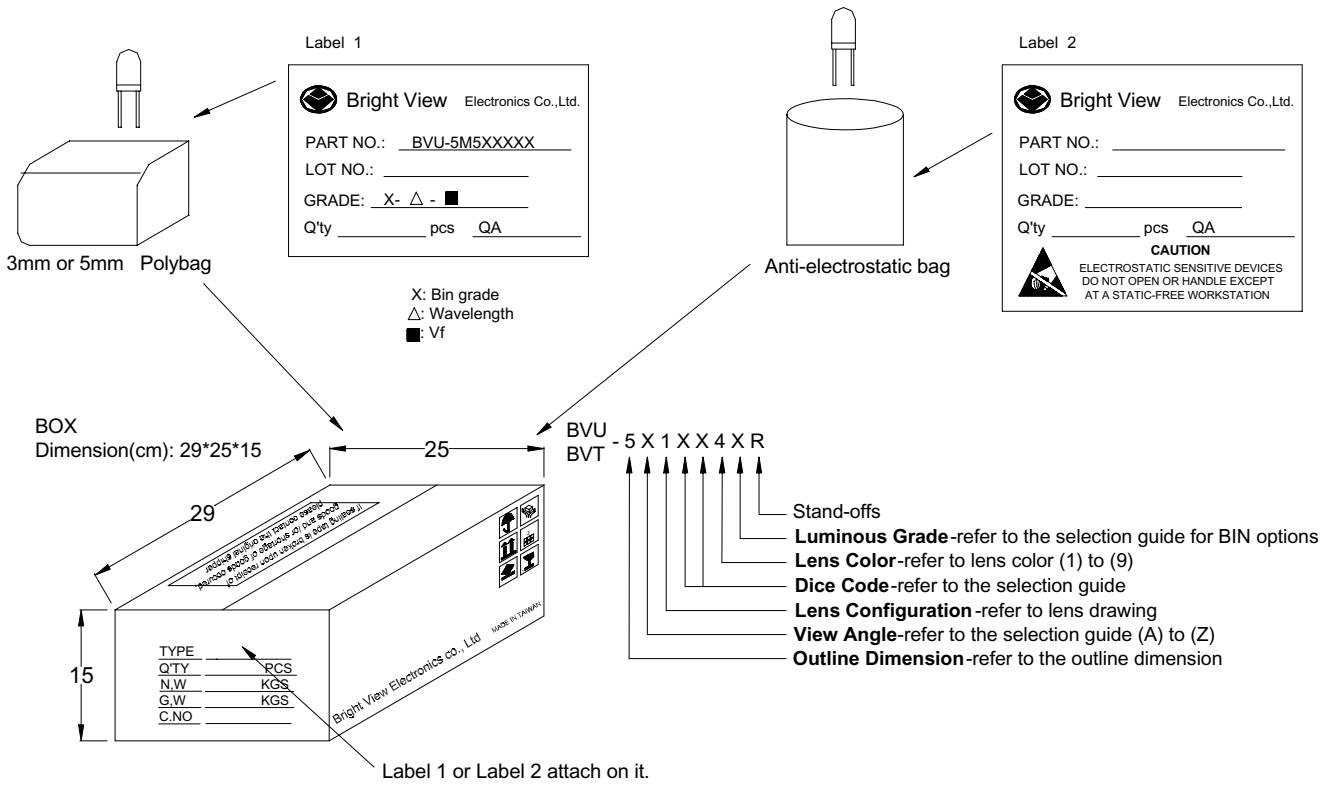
Label 1

Bright View Electronics Co.,Ltd.

PART NO.: BVU-5M5XXXXX

LOT NO.:

GRADE: X- △ - ■

Q'ty pcs QA

3mm or 5mm Polybag

X: Bin grade
△: Wavelength
■: Vf

Label 2

Bright View Electronics Co.,Ltd.

PART NO.:

LOT NO.:

GRADE:

Q'ty pcs QA

CAUTION
ELECTROSTATIC SENSITIVE DEVICES DO NOT OPEN OR HANDLE EXCEPT AT A STATIC-FREE WORKSTATION

Anti-electrostatic bag

BOX
Dimension(cm): 29*25*15

25

29

15

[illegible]

TYPE
Q'TY PCS
N,W KGS
G,W KGS
C.NO

Bright View Electronics co., Ltd

MADE IN TAIWAN

Label 1 or Label 2 attach on it.

BVU
BVT - 5 X 1 X X 4 X R

Stand-offs
Luminous Grade-refer to the selection guide for BIN options
Lens Color-refer to lens color (1) to (9)
Dice Code-refer to the selection guide
Lens Configuration-refer to lens drawing
View Angle-refer to the selection guide (A) to (Z)
Outline Dimension-refer to the outline dimension